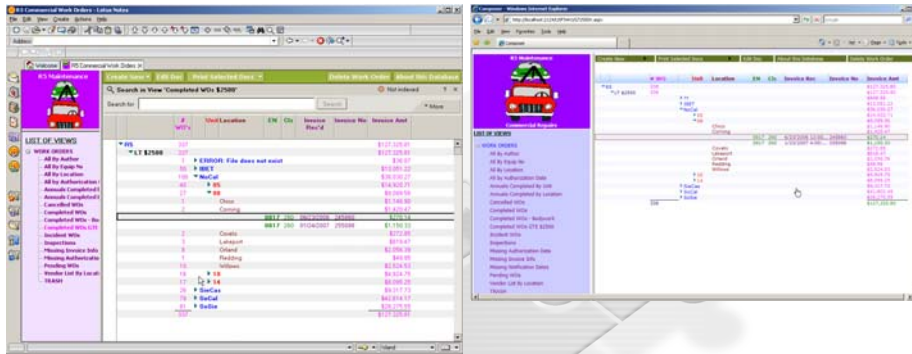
RS Commercial Work Orders - Lotus Notes
File Edit View Create Actions Help
Address
Welcome RS Commercial Work Orders
RS Maintenance
Create New Edit Doc Print Selected Docs Delete Work Order About this Database
Search in View 'Completed WOs $2500' Not indexed
Search for Search More
LIST OF VIEWS
WORK ORDERS
All By Author
All By Equip No
All By Location
All By Authorization
Annuals Completed
Annuals Completed
Cancelled WOs
Completed WOs
Completed WOs - Re
Completed WOs GTE
Incident WOs
Inspections
Missing Invoice Info
Missing Authorizatio
Pending WOs
Vendor List By Locati
TRASH

| # WO's | Unit | Location | EN | Cls | Invoice Rec'd | Invoice No | Invoice Amt |
|---|---|---|---|---|---|---|---|
| 337 | RS | | | | | | $127,325.81 |
| 337 | LT $2500 | | | | | | $127,325.81 |
| 1 | ERROR: File does not exist | | | | | | $36.07 |
| 38 | NECT | | | | | | $10,051.22 |
| 109 | NoCal | | | | | | $36,530.27 |
| 43 | R5 | | | | | | $14,920.71 |
| 64 | R8 | | | | | | $9,069.56 |
| | | Chico | | | | | $1,746.90 |
| | | Corning | | | | | $1,423.47 |
| | | | 0817 | 260 | 06/23/2006 | 245003 | $270.14 |
| | | | 0817 | 260 | 01/04/2007 | 255089 | $1,150.32 |
| | | Covelo | | | | | $272.95 |
| | | Lakeport | | | | | $873.47 |
| | | Orland | | | | | $2,050.39 |
| | | Redding | | | | | $43.05 |
| | | Willows | | | | | $2,324.53 |
| 16 | S3 | | | | | | $4,924.75 |
| 17 | S4 | | | | | | $8,060.28 |
| 29 | SacCas | | | | | | $14,517.73 |
| 75 | SoCal | | | | | | $42,874.17 |
| 85 | SoSie | | | | | | $28,275.59 |
| 337 | | | | | | | $127,325.81 |

Composer - Windows Internet Explorer
http://localhost
File Edit View Favorites Tools Help
Composer
RS Maintenance
Commercial Repairs
Create New Print Selected Docs Edit Doc About this Database Delete Work Order
LIST OF VIEWS
WORK ORDERS
All By Author
All By Equip No
All By Location
All By Authorization Date
Annuals Completed By Unit
Annuals Completed By Location
Cancelled WOs
Completed WOs
Completed WOs - Bedwork
Completed WOs GTE $2500
Incident WOs
Inspections
Missing Authorization Date
Missing Invoice Info
Missing Notification Dates
Pending WOs
Vendor List By Location
TRASH
# WOs Unit Location EN Cls Invoice Rec Invoice No Invoice Amt
RS
LT $2500
NECT
NoCal
R5
R8
Chico
Corning
Covelo
Lakeport
Orland
Redding
Willows
S3
S4
SacCas
SoCal
SoSie